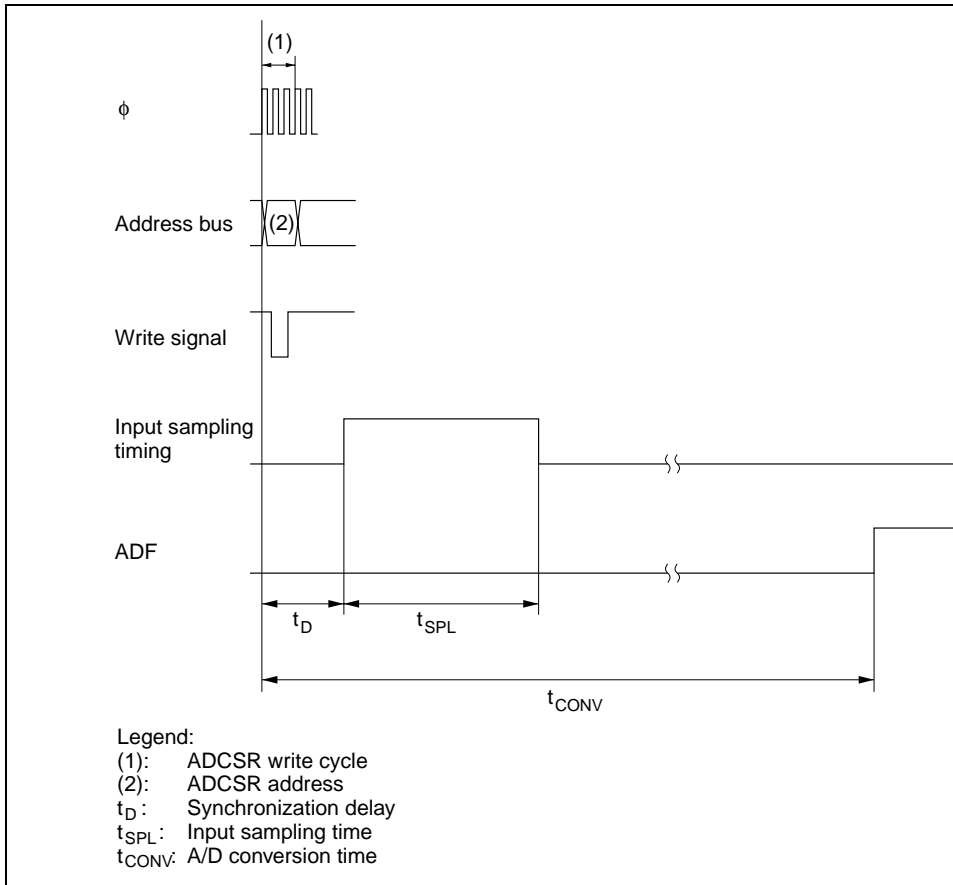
(1)

$\phi$

Address bus

(2)

Write signal

Input sampling timing

ADF

$t_D$

$t_{SPL}$

$t_{CONV}$

Legend:
(1): ADCSR write cycle
(2): ADCSR address
$t_D$ : Synchronization delay
$t_{SPL}$ : Input sampling time
$t_{CONV}$: A/D conversion time